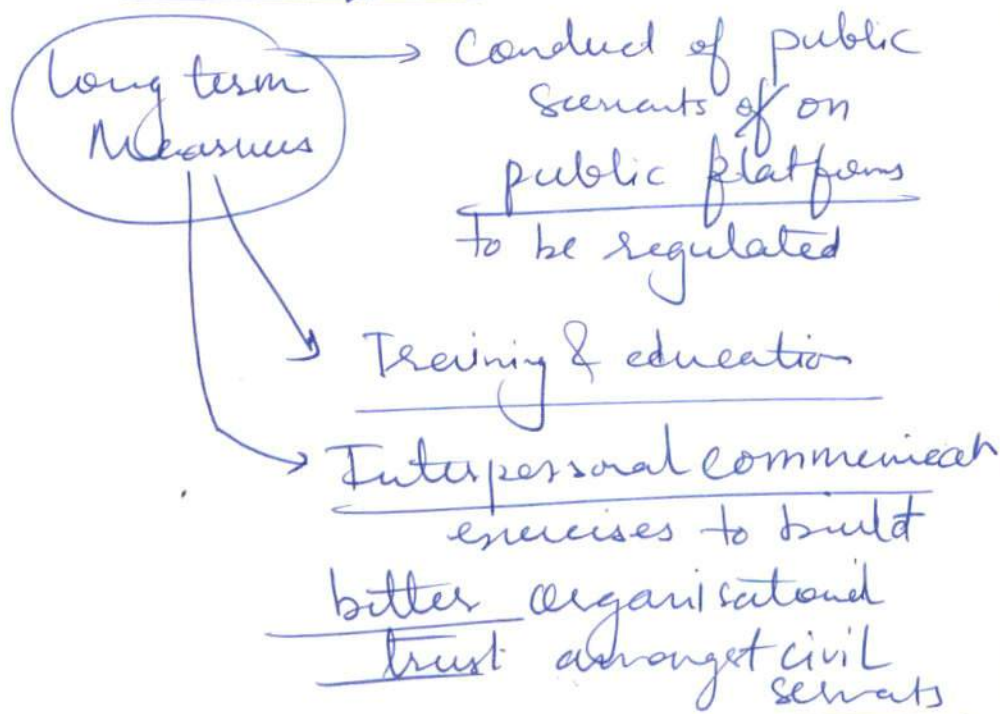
Long term Measures

Conduct of public servants of on public platforms to be regulated

Training & education

Interpersonal communication exercises to build better organisational trust amongst civil servants